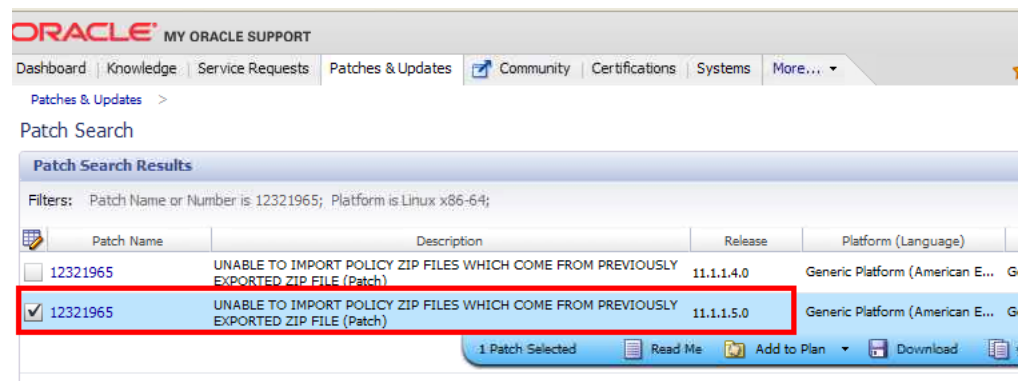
ORACLE MY ORACLE SUPPORT

Dashboard | Knowledge | Service Requests | Patches & Updates | Community | Certifications | Systems | More...

Patches & Updates >

Patch Search

Patch Search Results

Filters: Patch Name or Number is 12321965; Platform is Linux x86-64;

| | Patch Name | Description | Release | Platform (Language) |
|---|---|---|---|---|
| | 12321965 | UNABLE TO IMPORT POLICY ZIP FILES WHICH COME FROM PREVIOUSLY EXPORTED ZIP FILE (Patch) | 11.1.1.4.0 | Generic Platform (American E... |
| ✓ | 12321965 | UNABLE TO IMPORT POLICY ZIP FILES WHICH COME FROM PREVIOUSLY EXPORTED ZIP FILE (Patch) | 11.1.1.5.0 | Generic Platform (American E... |

1 Patch Selected | Read Me | Add to Plan | Download